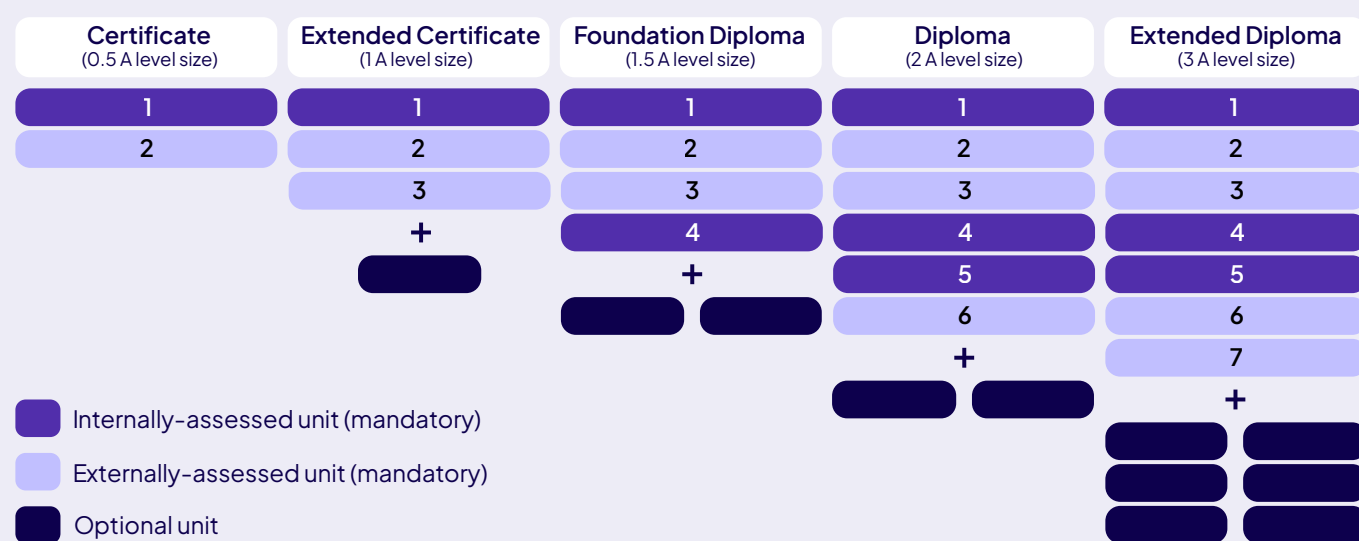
Certificate
(0.5 A level size)

1
2

Extended Certificate
(1 A level size)

1
2
3
+

Foundation Diploma
(1.5 A level size)

1
2
3
4
+

Diploma
(2 A level size)

1
2
3
4
5
6
+

Extended Diploma
(3 A level size)

1
2
3
4
5
6
7
+

Internally-assessed unit (mandatory)

Externally-assessed unit (mandatory)

Optional unit